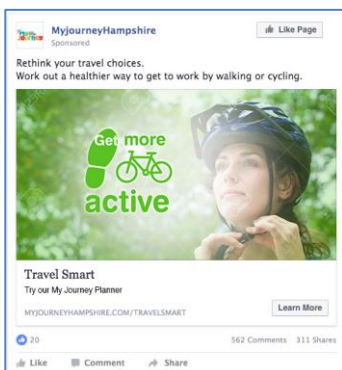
MyjourneyHampshire
Sponsored
Like Page

Rethink your travel choices.
Work out a healthier way to get to work by walking or cycling.

Get more
active

Travel Smart
Try our My Journey Planner
MYJOURNEYHAMPSHIRE.COM/TRAVELSMART
Learn More

20
562 Comments 311 Shares

Like Comment Share